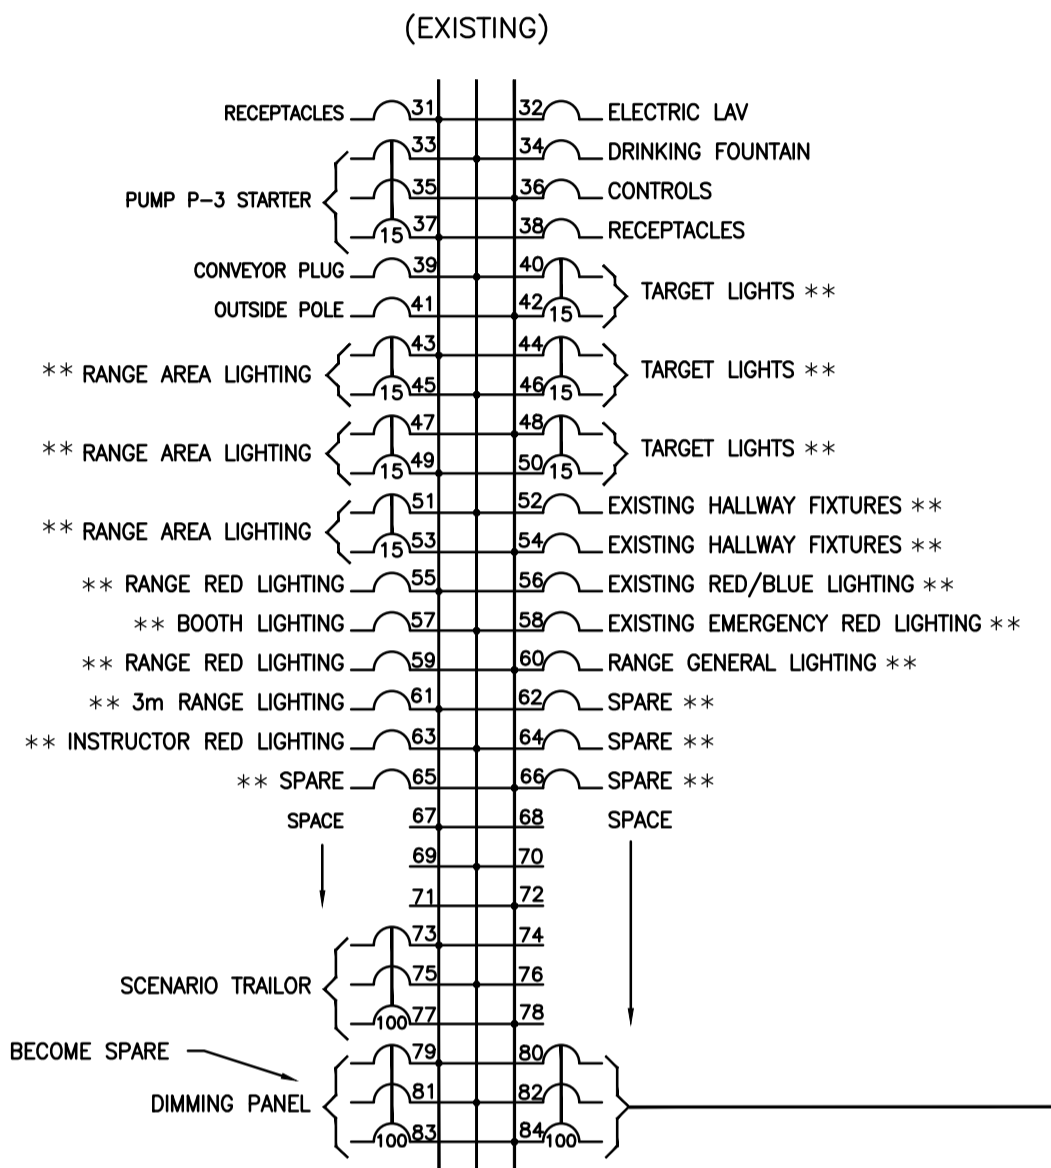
(EXISTING)

RECEPTACLES 31 32 ELECTRIC LAV
33 34 DRINKING FOUNTAIN
PUMP P-3 STARTER 35 36 CONTROLS
15 37 38 RECEPTACLES
CONVEYOR PLUG 39 40
OUTSIDE POLE 41 42 15 TARGET LIGHTS ∗∗
∗∗ RANGE AREA LIGHTING 43 15 45 44 46 15 TARGET LIGHTS ∗∗
∗∗ RANGE AREA LIGHTING 47 15 49 48 50 15 TARGET LIGHTS ∗∗
∗∗ RANGE AREA LIGHTING 51 15 53 52 EXISTING HALLWAY FIXTURES ∗∗
54 EXISTING HALLWAY FIXTURES ∗∗
∗∗ RANGE RED LIGHTING 55 56 EXISTING RED/BLUE LIGHTING ∗∗
∗∗ BOOTH LIGHTING 57 58 EXISTING EMERGENCY RED LIGHTING ∗∗
∗∗ RANGE RED LIGHTING 59 60 RANGE GENERAL LIGHTING ∗∗
∗∗ 3m RANGE LIGHTING 61 62 SPARE ∗∗
∗∗ INSTRUCTOR RED LIGHTING 63 64 SPARE ∗∗
∗∗ SPARE 65 66 SPARE ∗∗
SPACE 67 68 SPACE
69 70
71 72
73 74
SCENARIO TRAILOR 75 76
100 77 78
BECOME SPARE 79 80
DIMMING PANEL 81 82
100 83 84 100